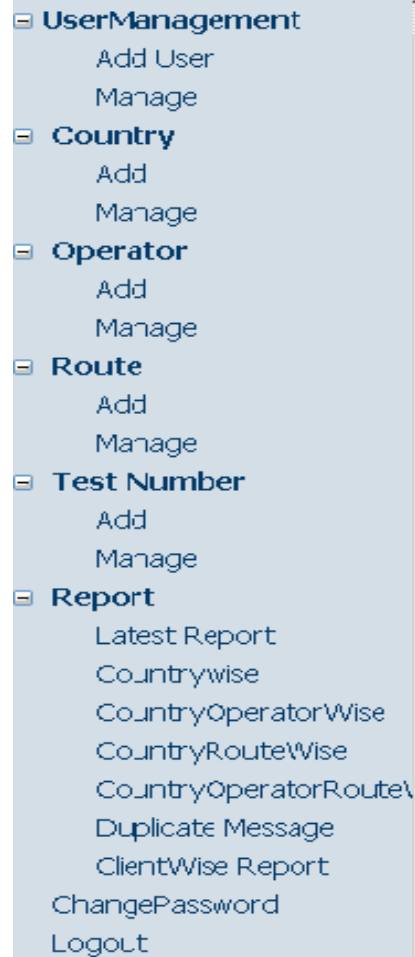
⊟ UserManagement
Add User
Manage
⊟ Country
Add
Manage
⊟ Operator
Add
Manage
⊟ Route
Add
Manage
⊟ Test Number
Add
Manage
⊟ Report
Latest Report
Countrywise
CountryOperatorWise
CountryRouteWise
CountryOperatorRoute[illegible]
Duplicate Message
ClientWise Report
ChangePassword
Logout